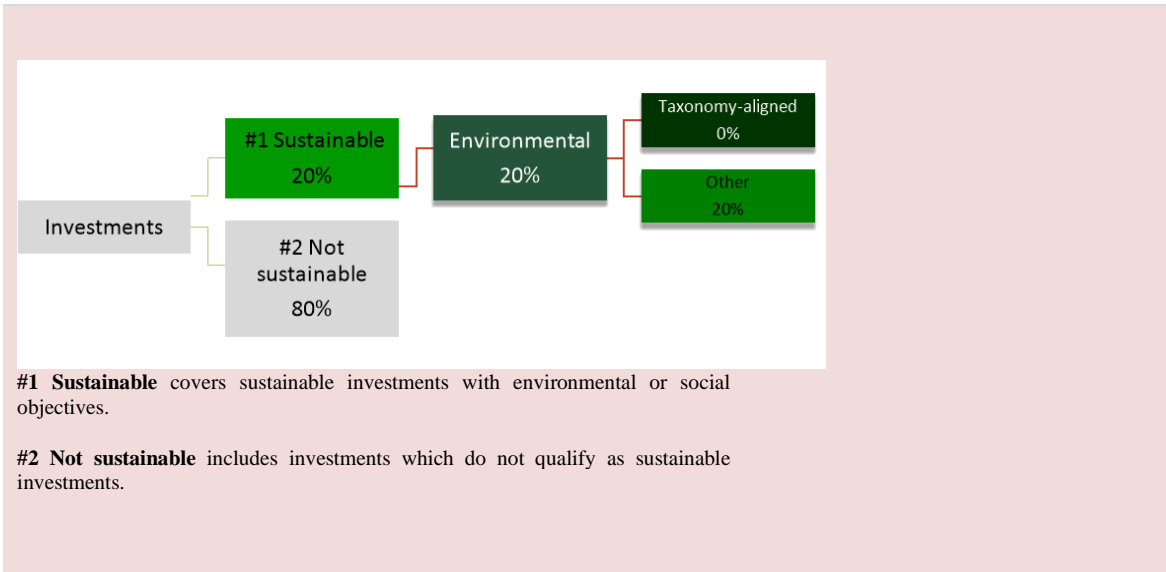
Investments

#1 Sustainable
20%

#2 Not sustainable
80%

Environmental
20%

Taxonomy-aligned
0%

Other
20%

**#1 Sustainable** covers sustainable investments with environmental or social objectives.

**#2 Not sustainable** includes investments which do not qualify as sustainable investments.